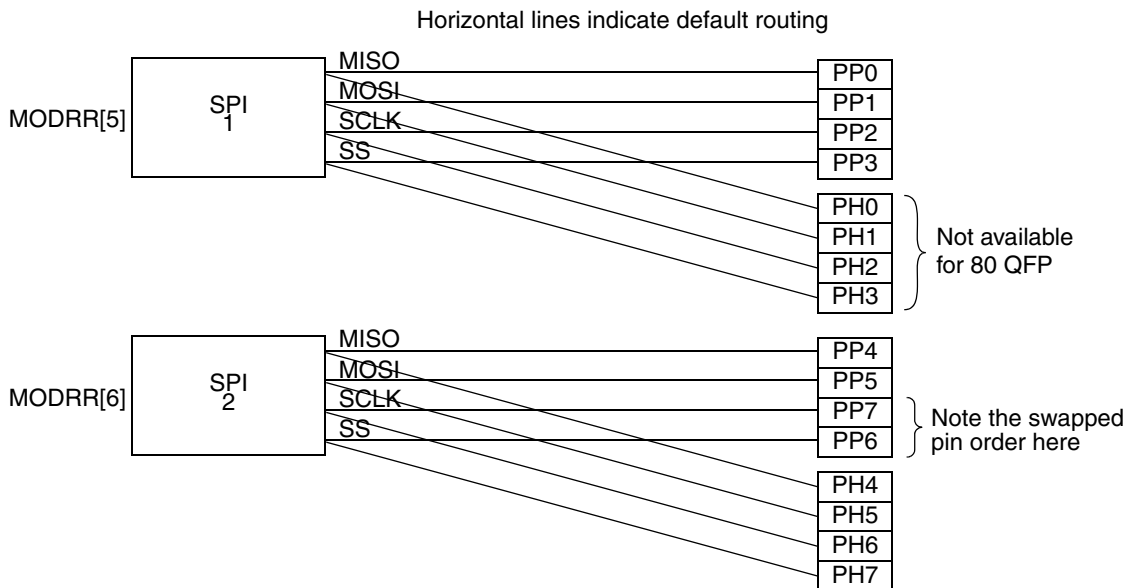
Horizontal lines indicate default routing

MODRR[5]

SPI
1

MISO
MOSI
SCLK
SS

PP0
PP1
PP2
PP3

PH0
PH1
PH2
PH3

Not available for 80 QFP

MODRR[6]

SPI
2

MISO
MOSI
SCLK
SS

PP4
PP5
PP7
PP6

Note the swapped pin order here

PH4
PH5
PH6
PH7